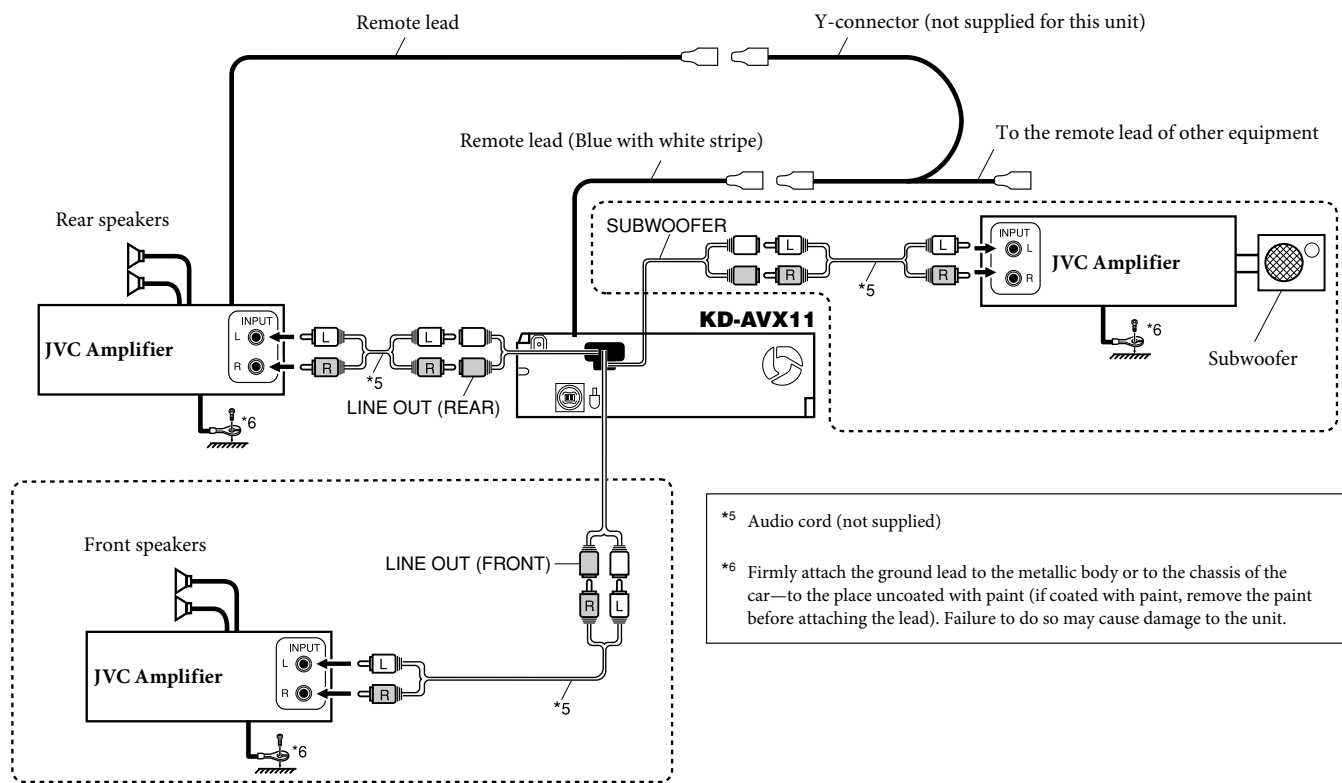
Remote lead

Y-connector (not supplied for this unit)

Remote lead (Blue with white stripe)

To the remote lead of other equipment

Rear speakers

SUBWOOFER

L

R

L

R

INPUT
L
R

JVC Amplifier

*5

*6

Subwoofer

KD-AVX11

INPUT
L
R

JVC Amplifier

L

R

L

R

*5

LINE OUT (REAR)

*6

Front speakers

LINE OUT (FRONT)

R

L

INPUT
L
R

JVC Amplifier

L

R

*5

*6

*5 Audio cord (not supplied)

*6 Firmly attach the ground lead to the metallic body or to the chassis of the car—to the place uncoated with paint (if coated with paint, remove the paint before attaching the lead). Failure to do so may cause damage to the unit.